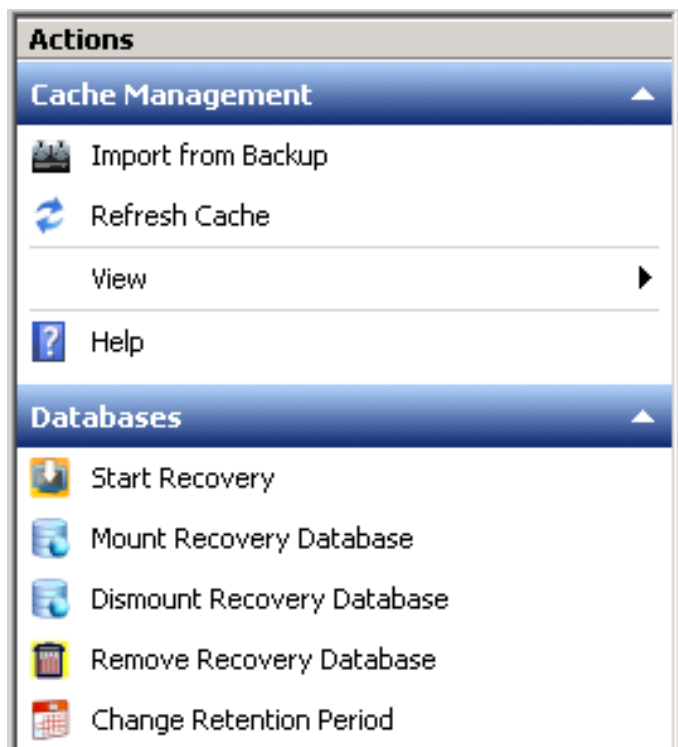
Actions

Cache Management

Import from Backup

Refresh Cache

View

Help

Databases

Start Recovery

Mount Recovery Database

Dismount Recovery Database

Remove Recovery Database

Change Retention Period